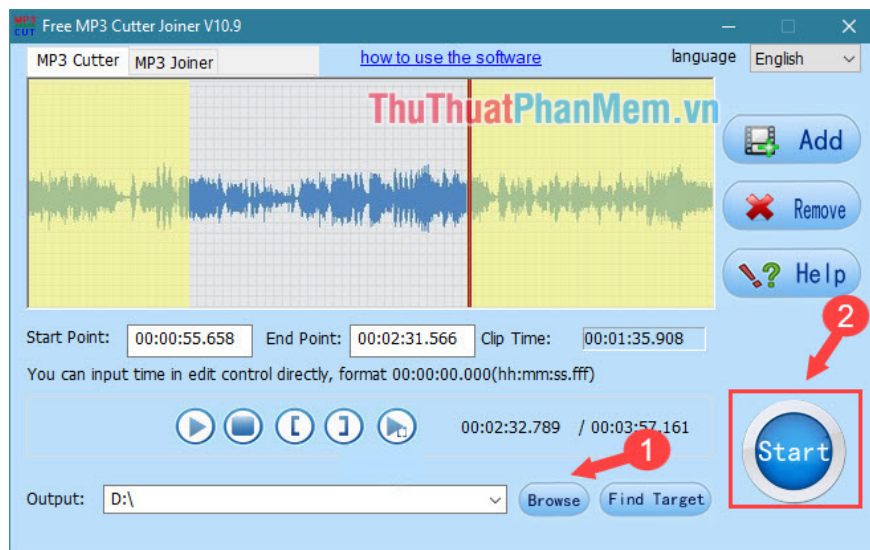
MP3 CUT Free MP3 Cutter Joiner V10.9

MP3 Cutter | MP3 Joiner

how to use the software

language English

ThuThuatPhanMem.vn

Add

Remove

Help

2

Start Point: 00:00:55.658 End Point: 00:02:31.566 Clip Time: 00:01:35.908

You can input time in edit control directly, format 00:00:00.000(hh:mm:ss.fff)

00:02:32.789 / 00:03:57.161

1

Start

Output: D:\

Browse

Find Target